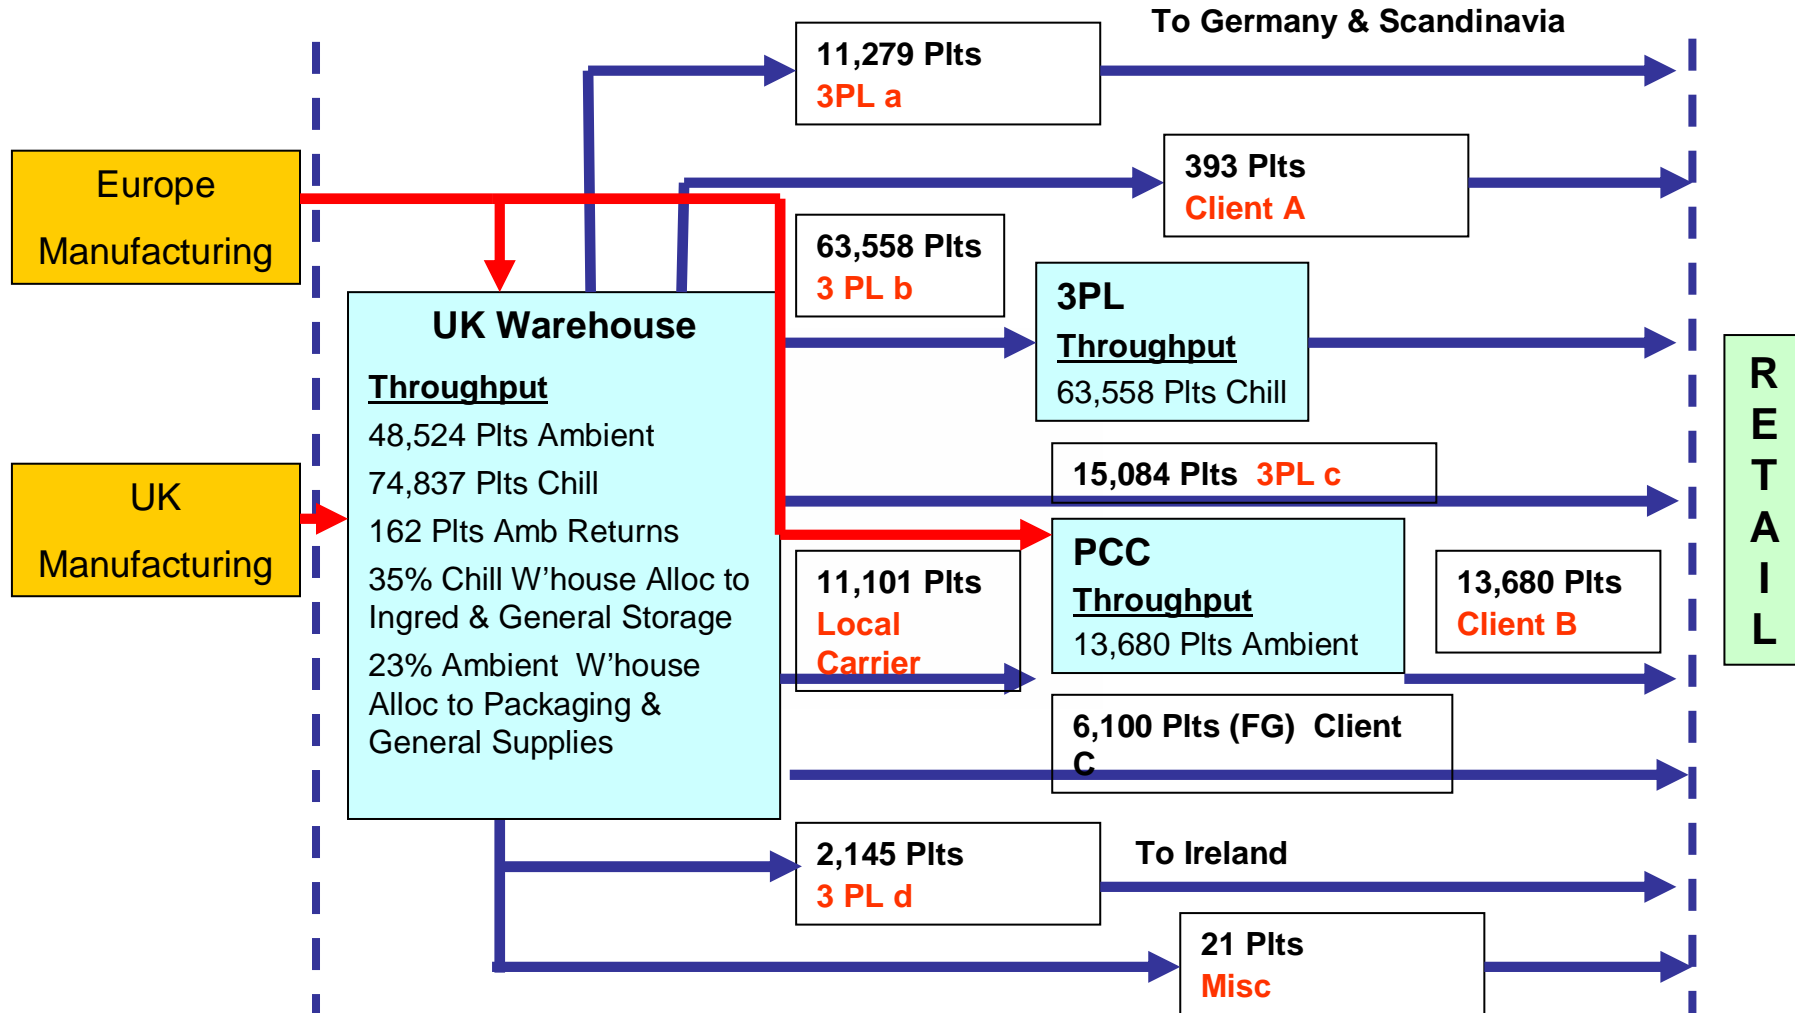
To Germany & Scandinavia

11,279 Plts
3PL a

393 Plts
Client A

Europe
Manufacturing

63,558 Plts
3 PL b

3PL
Throughput
63,558 Plts Chill

UK Warehouse
Throughput
48,524 Plts Ambient
74,837 Plts Chill
162 Plts Amb Returns
35% Chill W'house Alloc to Ingred & General Storage
23% Ambient W'house Alloc to Packaging & General Supplies

R
E
T
A
I
L

15,084 Plts 3PL c

UK
Manufacturing

PCC
Throughput
13,680 Plts Ambient

11,101 Plts
Local
Carrier

13,680 Plts
Client B

6,100 Plts (FG) Client C

2,145 Plts
3 PL d

To Ireland

21 Plts
Misc